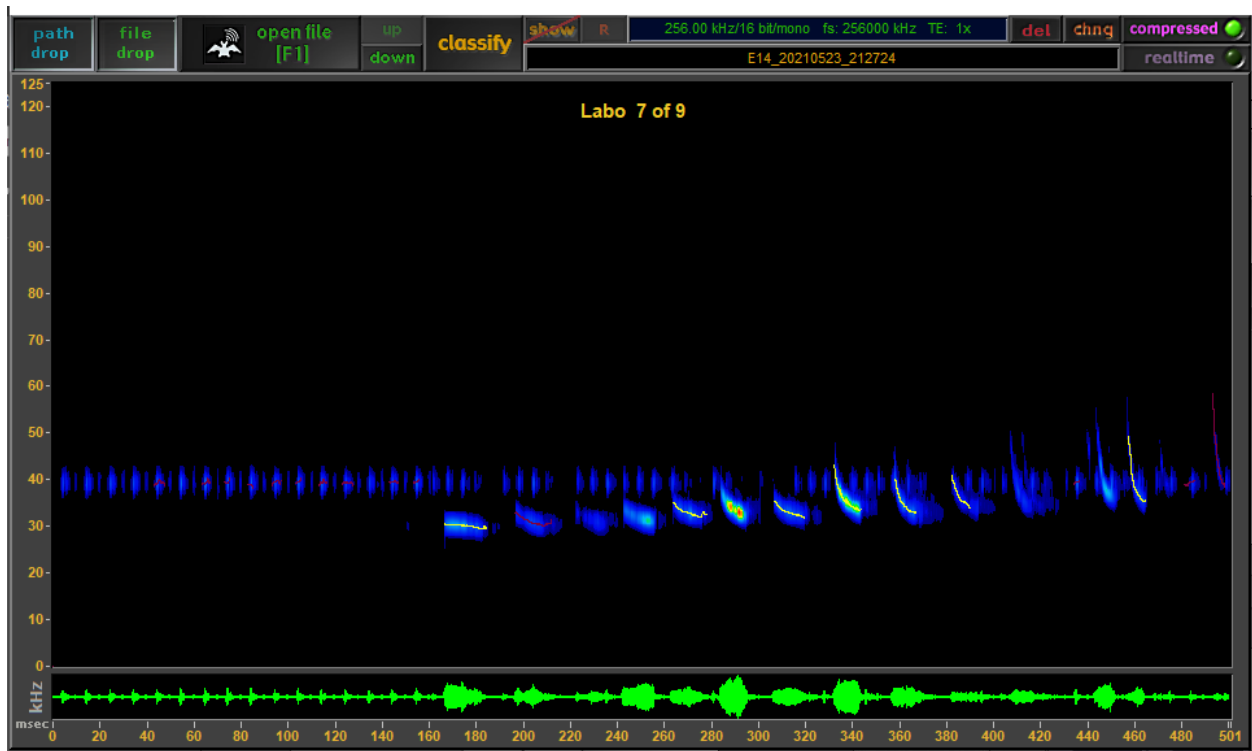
path drop
file drop
open file [F1]
up
down
classify
show
R
256.00 kHz/16 bit/mono fs: 256000 kHz TE: 1x
E14_20210523_212724
del
chng
compressed
realtime

Labo 7 of 9

125
120
110
100
90
80
70
60
50
40
30
20
10
0
kHz
msec
0
20
40
60
80
100
120
140
160
180
200
220
240
260
280
300
320
340
360
380
400
420
440
460
480
501